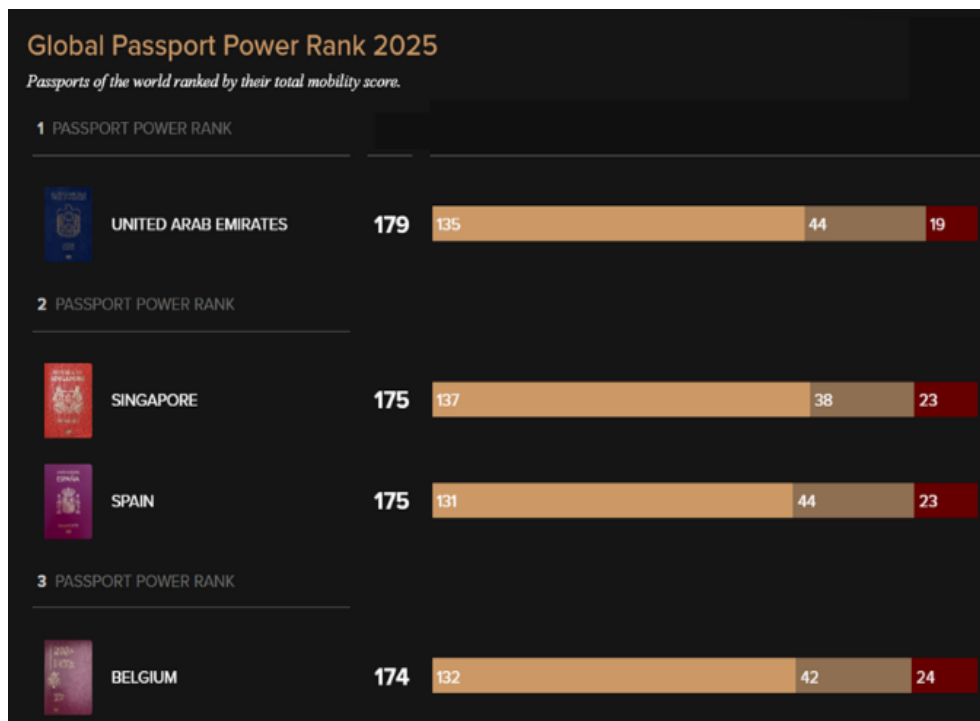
Global Passport Power Rank 2025

Passports of the world ranked by their total mobility score.

1 PASSPORT POWER RANK

UNITED ARAB EMIRATES 179 135 44 19

2 PASSPORT POWER RANK

SINGAPORE 175 137 38 23

SPAIN 175 131 44 23

3 PASSPORT POWER RANK

BELGIUM 174 132 42 24